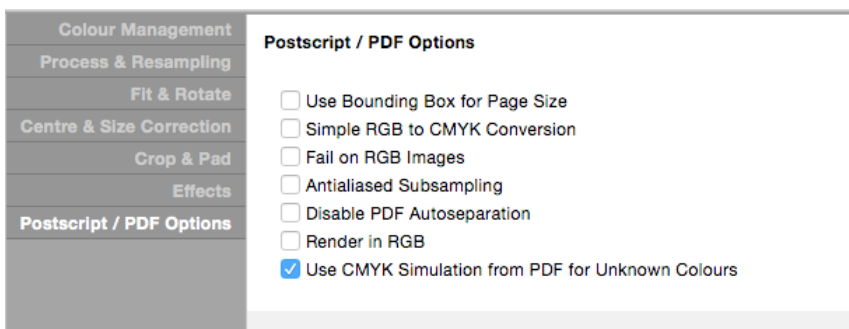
Colour Management
Process & Resampling
Fit & Rotate
Centre & Size Correction
Crop & Pad
Effects
Postscript / PDF Options

Postscript / PDF Options

Use Bounding Box for Page Size
Simple RGB to CMYK Conversion
Fail on RGB Images
Antialiased Subsampling
Disable PDF Autoseparation
Render in RGB
Use CMYK Simulation from PDF for Unknown Colours